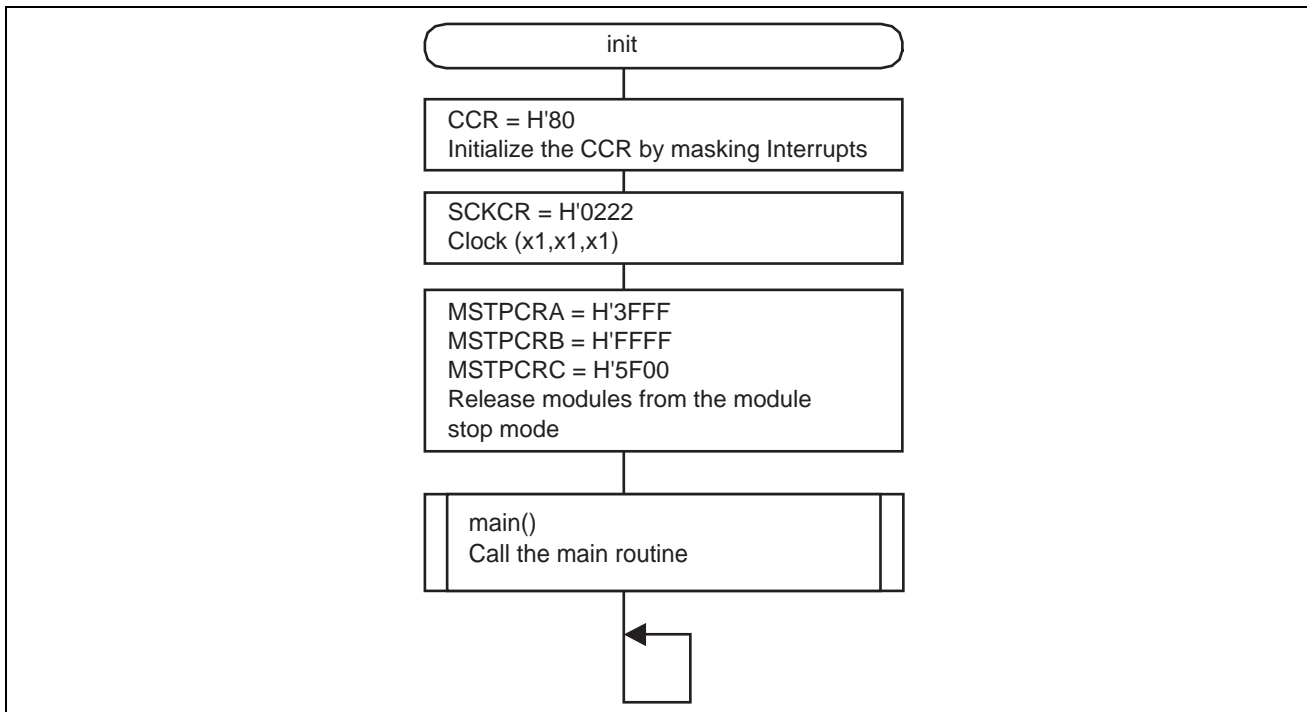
init

CCR = H'80
Initialize the CCR by masking Interrupts

SCKCR = H'0222
Clock (x1,x1,x1)

MSTPCRA = H'3FFF
MSTPCRB = H'FFFF
MSTPCRC = H'5F00
Release modules from the module stop mode

main()
Call the main routine